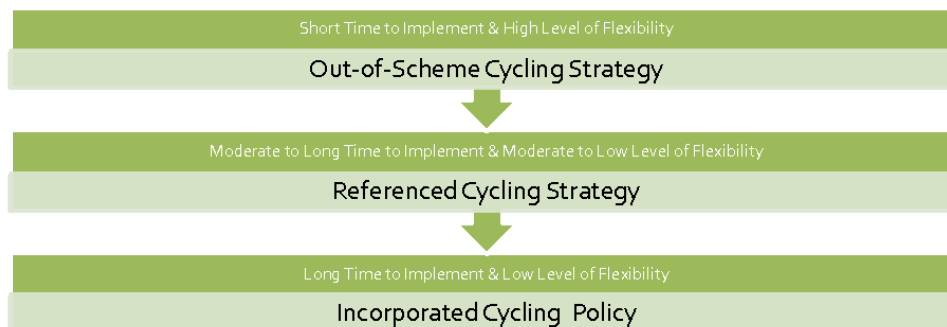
Short Time to Implement & High Level of Flexibility

Out-of-Scheme Cycling Strategy

Moderate to Long Time to Implement & Moderate to Low Level of Flexibility

Referenced Cycling Strategy

Long Time to Implement & Low Level of Flexibility

Incorporated Cycling Policy